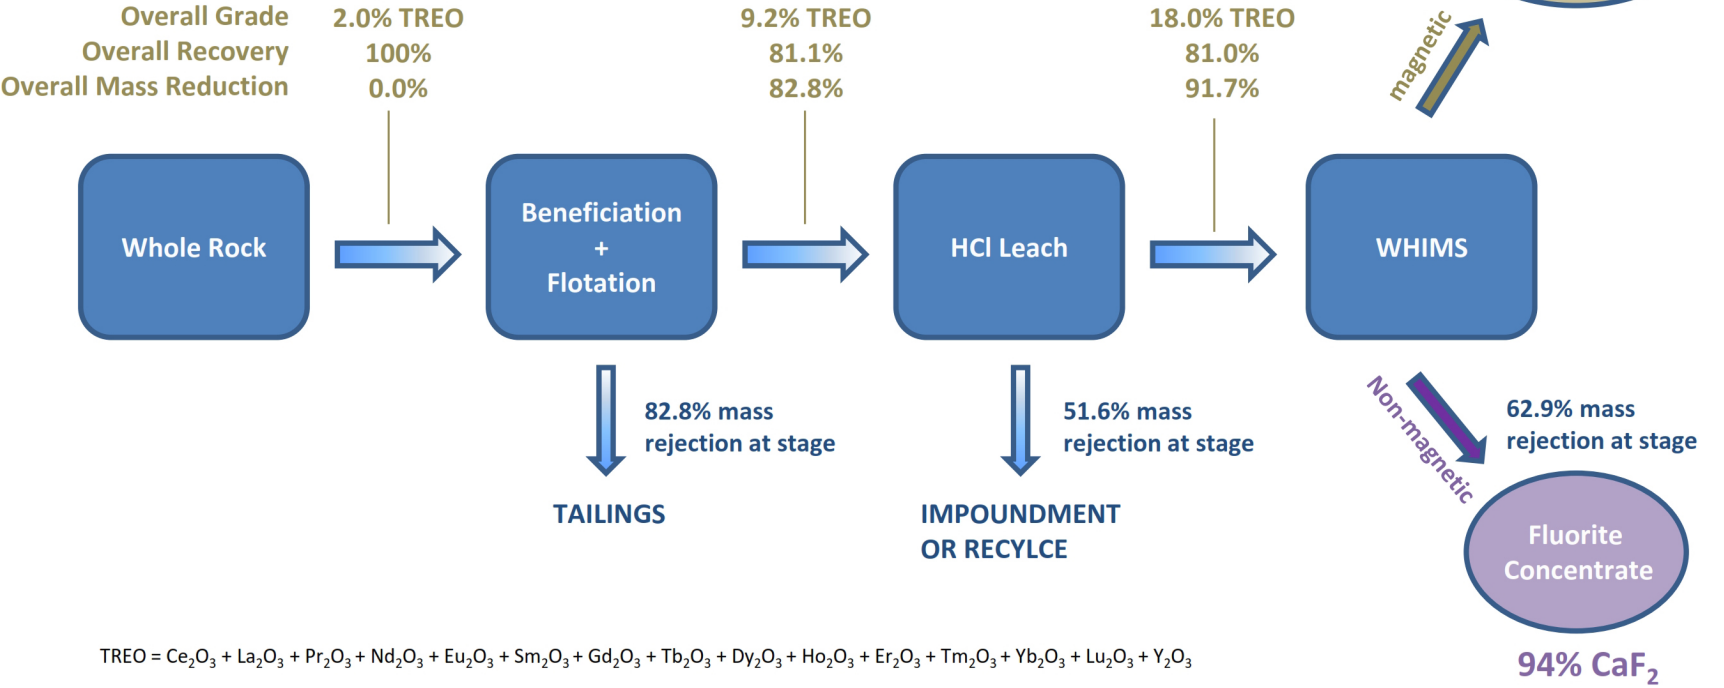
Overall Grade
Overall Recovery
Overall Mass Reduction

2.0% TREO
100%
0.0%

9.2% TREO
81.1%
82.8%

18.0% TREO
81.0%
91.7%

magnetic

Whole Rock

Beneficiation
+
Flotation

HCl Leach

WHIMS

82.8% mass
rejection at stage

TAILINGS

51.6% mass
rejection at stage

IMPOUNDMENT
OR RECYLCE

Non-magnetic

62.9% mass
rejection at stage

Fluorite
Concentrate

94% $CaF_2$

TREO = $Ce_2O_3 + La_2O_3 + Pr_2O_3 + Nd_2O_3 + Eu_2O_3 + Sm_2O_3 + Gd_2O_3 + Tb_2O_3 + Dy_2O_3 + Ho_2O_3 + Er_2O_3 + Tm_2O_3 + Yb_2O_3 + Lu_2O_3 + Y_2O_3$